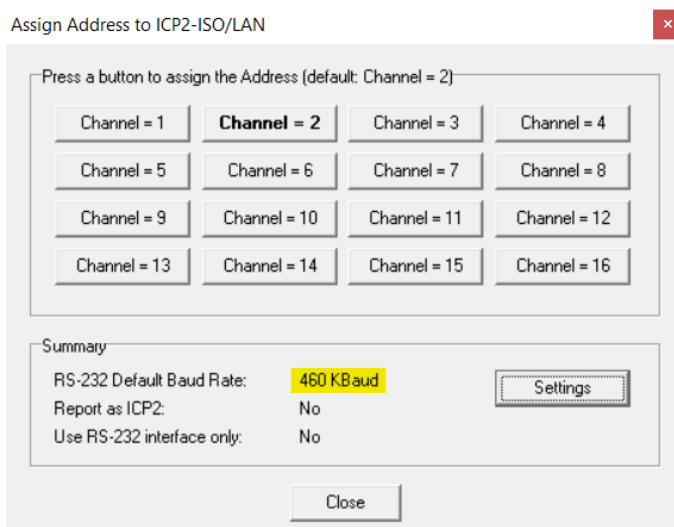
Assign Address to ICP2-ISO/LAN

×

Press a button to assign the Address (default: Channel = 2)

| Channel = 1 | Channel = 2 | Channel = 3 | Channel = 4 |
|---|---|---|---|
| Channel = 5 | Channel = 6 | Channel = 7 | Channel = 8 |
| Channel = 9 | Channel = 10 | Channel = 11 | Channel = 12 |
| Channel = 13 | Channel = 14 | Channel = 15 | Channel = 16 |

Summary

RS-232 Default Baud Rate: 460 KBaud

Report as ICP2: No

Use RS-232 interface only: No

Settings

Close